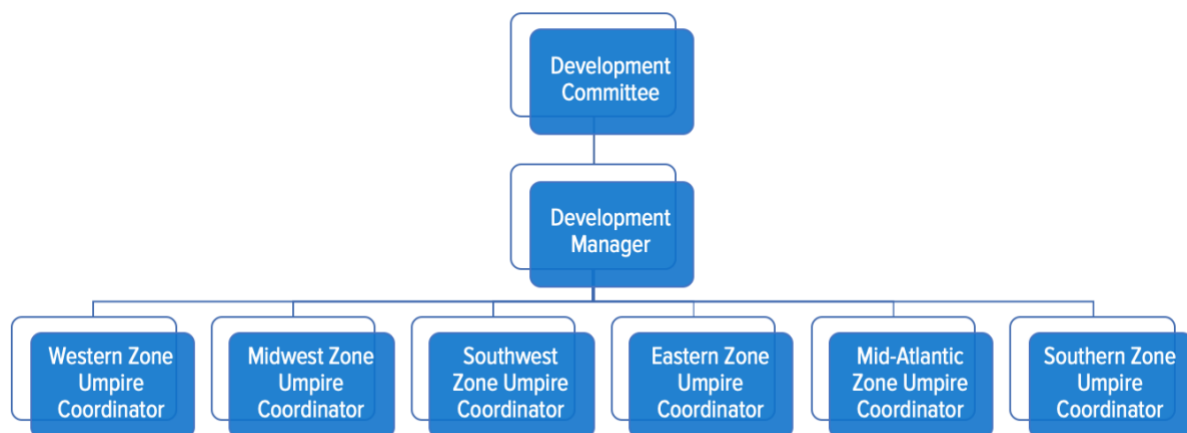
Development Committee

Development Manager

Western Zone Umpire Coordinator

Midwest Zone Umpire Coordinator

Southwest Zone Umpire Coordinator

Eastern Zone Umpire Coordinator

Mid-Atlantic Zone Umpire Coordinator

Southern Zone Umpire Coordinator